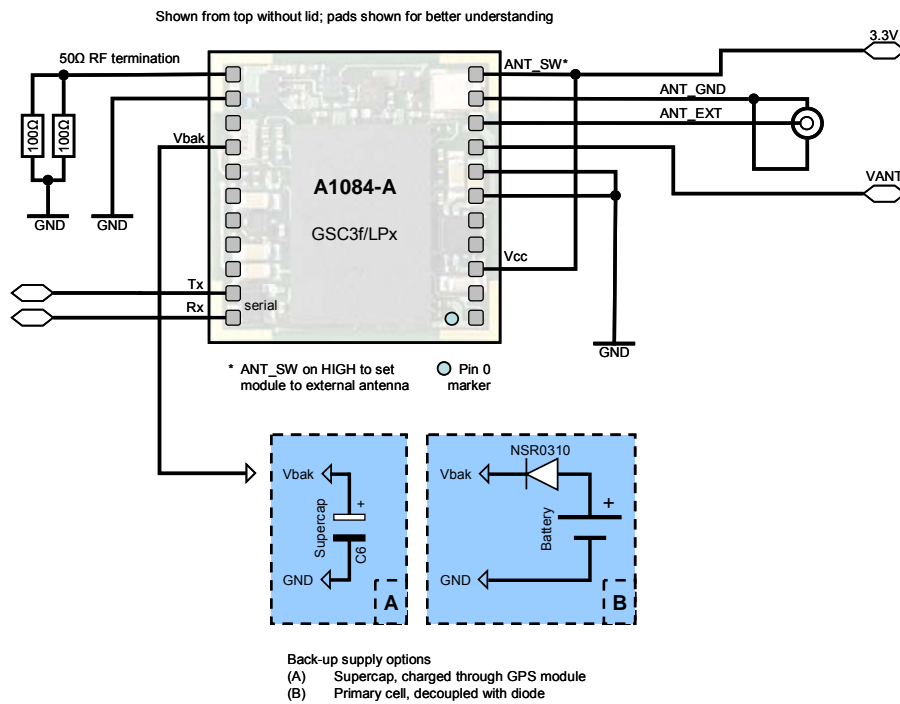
Shown from top without lid; pads shown for better understanding

50Ω RF termination

100Ω

100Ω

GND

GND

Vbak

ANT_SW*

3.3V

ANT_GND

ANT_EXT

VANT

A1084-A

GSC3f/LPx

Vcc

Tx

Rx

serial

GND

* ANT_SW on HIGH to set module to external antenna

Pin 0 marker

Vbak

+

Supercap

C6

GND

A

NSR0310

Vbak

+

Battery

GND

B

Back-up supply options
(A) Supercap, charged through GPS module
(B) Primary cell, decoupled with diode